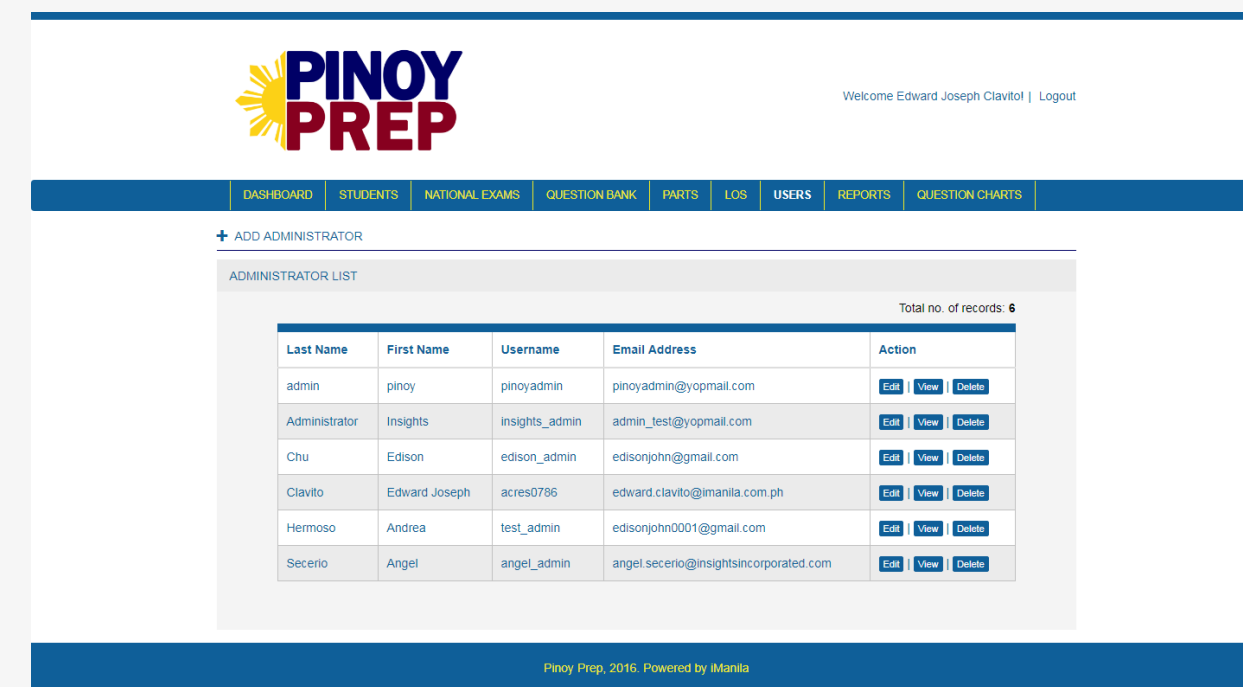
PINOY PREP

Welcome Edward Joseph Clavito! | Logout

DASHBOARD | STUDENTS | NATIONAL EXAMS | QUESTION BANK | PARTS | LOS | USERS | REPORTS | QUESTION CHARTS

+ ADD ADMINISTRATOR

ADMINISTRATOR LIST

Total no. of records: 6

| Last Name | First Name | Username | Email Address | Action |
|---|---|---|---|---|
| admin | pinoy | pinoyadmin | pinoyadmin@yopmail.com | Edit \| View \| Delete |
| Administrator | Insights | insights_admin | admin_test@yopmail.com | Edit \| View \| Delete |
| Chu | Edison | edison_admin | edisonjohn@gmail.com | Edit \| View \| Delete |
| Clavito | Edward Joseph | acres0786 | edward.clavito@imanila.com.ph | Edit \| View \| Delete |
| Hermoso | Andrea | test_admin | edisonjohn0001@gmail.com | Edit \| View \| Delete |
| Secerio | Angel | angel_admin | angel.secerio@insightsincorporated.com | Edit \| View \| Delete |

Pinoy Prep, 2016. Powered by iManila